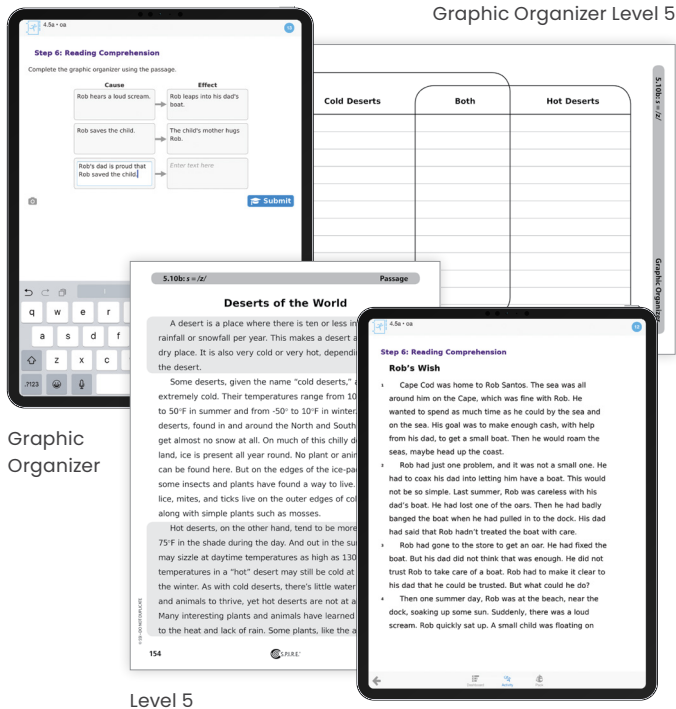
Graphic Organizer Level 5

4.5a • oa

Step 6: Reading Comprehension

Complete the graphic organizer using the passage.

| Cause | Effect |
|---|---|
| Rob hears a loud scream. | Rob leaps into his dad's boat. |
| Rob saves the child. | The child's mother hugs Rob. |
| Rob's dad is proud that Rob saved the child. | Enter text here |

Submit

q w e r
a s d f
z x c
.?123

| Cold Deserts | Both | Hot Deserts |
|---|---|---|

5.10b: s = /z/

Graphic Organizer

Graphic Organizer

5.10b: s = /z/ Passage

Deserts of the World

A desert is a place where there is ten or less in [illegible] rainfall or snowfall per year. This makes a desert a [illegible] dry place. It is also very cold or very hot, dependi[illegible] the desert.

Some deserts, given the name "cold deserts," a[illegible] extremely cold. Their temperatures range from 10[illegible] to 50°F in summer and from -50° to 10°F in winter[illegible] deserts, found in and around the North and South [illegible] get almost no snow at all. On much of this chilly d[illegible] land, ice is present all year round. No plant or anim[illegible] can be found here. But on the edges of the ice-pa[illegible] some insects and plants have found a way to live. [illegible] lice, mites, and ticks live on the outer edges of col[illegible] along with simple plants such as mosses.

Hot deserts, on the other hand, tend to be more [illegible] 75°F in the shade during the day. And out in the su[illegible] may sizzle at daytime temperatures as high as 130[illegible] temperatures in a "hot" desert may still be cold at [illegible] the winter. As with cold deserts, there's little water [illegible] and animals to thrive, yet hot deserts are not at a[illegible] Many interesting plants and animals have learned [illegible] to the heat and lack of rain. Some plants, like a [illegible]

154 S.P.I.R.E.

4.5a • oa

Step 6: Reading Comprehension

Rob's Wish

1 Cape Cod was home to Rob Santos. The sea was all around him on the Cape, which was fine with Rob. He wanted to spend as much time as he could by the sea and on the sea. His goal was to make enough cash, with help from his dad, to get a small boat. Then he would roam the seas, maybe head up the coast.

2 Rob had just one problem, and it was not a small one. He had to coax his dad into letting him have a boat. This would not be so simple. Last summer, Rob was careless with his dad's boat. He had lost one of the oars. Then he had badly banged the boat when he had pulled in to the dock. His dad had said that Rob hadn't treated the boat with care.

3 Rob had gone to the store to get an oar. He had fixed the boat. But his dad did not think that was enough. He did not trust Rob to take care of a boat. Rob had to make it clear to his dad that he could be trusted. But what could he do?

4 Then one summer day, Rob was at the beach, near the dock, soaking up some sun. Suddenly, there was a loud scream. Rob quickly sat up. A small child was floating on

Dashboard Activity Class

Graphic Organizer

Level 5